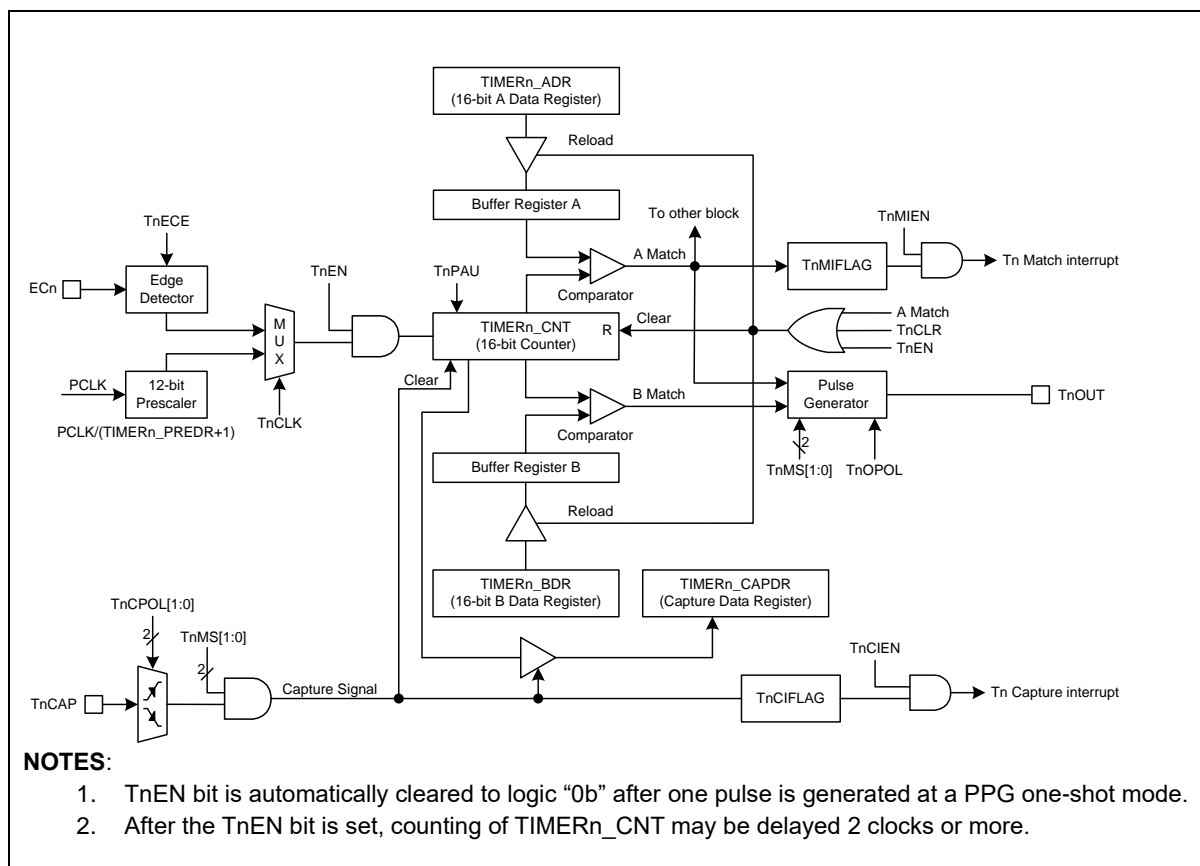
TIMERn_ADR
(16-bit A Data Register)

Reload

Buffer Register A

To other block

TnMIEN

TnECE

A Match

TnMIFLAG

Tn Match interrupt

ECn

Edge Detector

TnEN

TnPAU

Comparator

M
U
X

TIMERn_CNT
(16-bit Counter)

R

Clear

A Match
TnCLR
TnEN

PCLK

12-bit Prescaler

Clear

B Match

Pulse Generator

TnOUT

PCLK/(TIMERn_PREDR+1)

TnCLK

Comparator

2

Buffer Register B

TnMS[1:0]

TnOPOL

Reload

TIMERn_BDR
(16-bit B Data Register)

TIMERn_CAPDR
(Capture Data Register)

TnCPOL[1:0]

2

TnMS[1:0]

2

TnCIEN

TnCAP

Capture Signal

TnCIFLAG

Tn Capture interrupt

NOTES:

1. TnEN bit is automatically cleared to logic "0b" after one pulse is generated at a PPG one-shot mode.

2. After the TnEN bit is set, counting of TIMERn_CNT may be delayed 2 clocks or more.